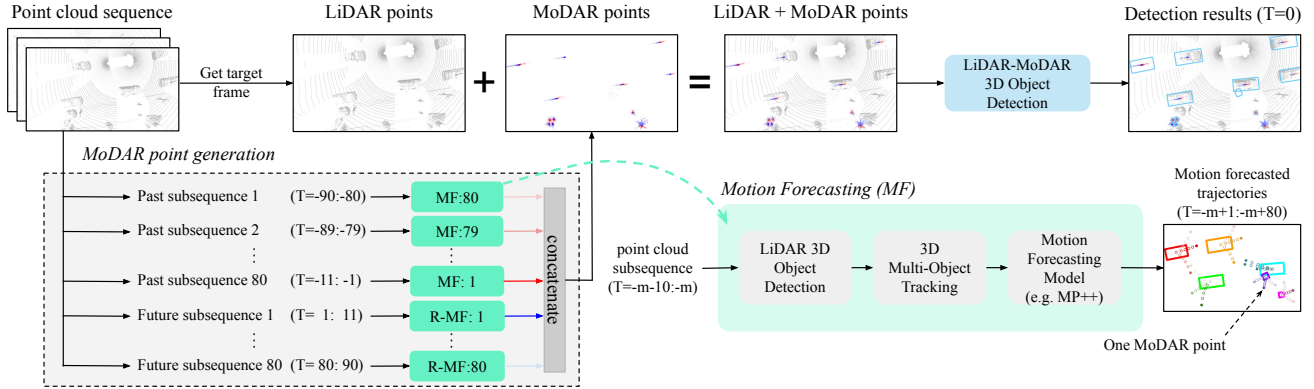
Point cloud sequence

LiDAR points

MoDAR points

LiDAR + MoDAR points

Detection results (T=0)

Get target frame

+

=

LiDAR-MoDAR 3D Object Detection

MoDAR point generation

Past subsequence 1 (T=-90:-80) MF:80

Past subsequence 2 (T=-89:-79) MF:79

⋮

Past subsequence 80 (T=-11: -1) MF: 1

Future subsequence 1 (T= 1: 11) R-MF: 1

⋮

Future subsequence 80 (T= 80: 90) R-MF:80

concatenate

Motion Forecasting (MF)

point cloud subsequence (T=-m-10:-m)

LiDAR 3D Object Detection

3D Multi-Object Tracking

Motion Forecasting Model (e.g. MP++)

Motion forecasted trajectories (T=-m+1:-m+80)

One MoDAR point